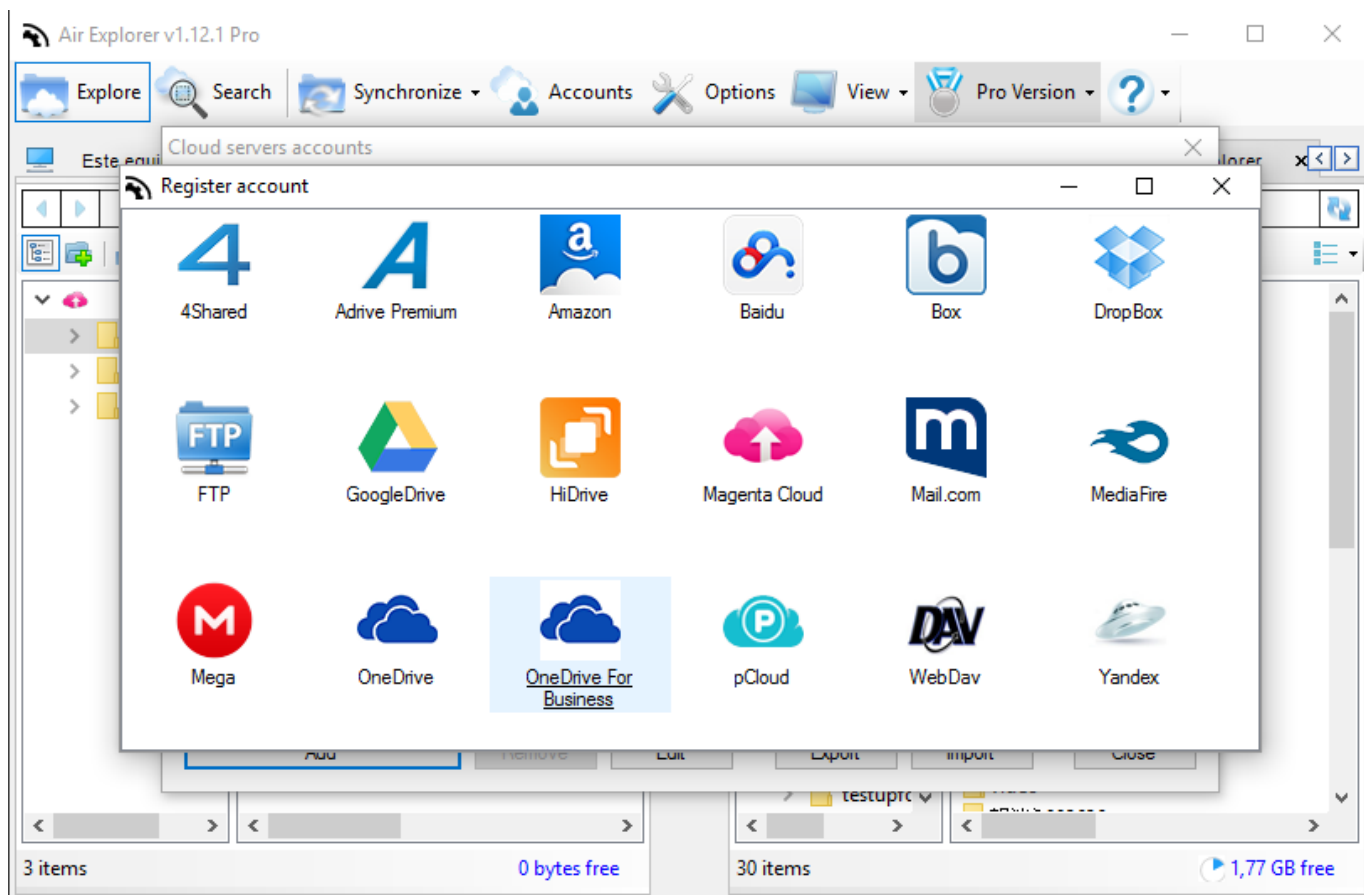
Air Explorer v1.12.1 Pro

Explore Search Synchronize Accounts Options View Pro Version ?

Este equi

Cloud servers accounts

lorer

Register account

4Shared
Adrive Premium
Amazon
Baidu
Box
DropBox

FTP
GoogleDrive
HiDrive
Magenta Cloud
Mail.com
MediaFire

Mega
OneDrive
OneDrive For Business
pCloud
WebDav
Yandex

Add Remove Edit Export Import Close

testupr

3 items
0 bytes free
30 items
1,77 GB free